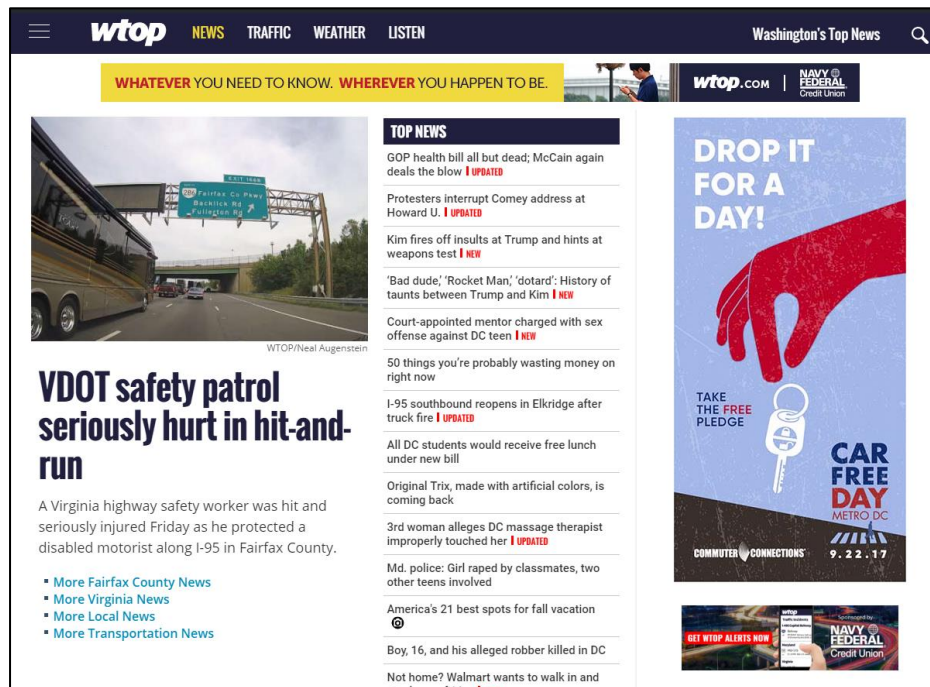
wtop NEWS TRAFFIC WEATHER LISTEN Washington's Top News

WHATEVER YOU NEED TO KNOW. WHEREVER YOU HAPPEN TO BE. wtop.com | NAVY FEDERAL Credit Union

EXIT 166B
286 Fairfax Co Pkwy Backlick Rd Fullerton Rd

WTOP/Neal Augenstein

VDOT safety patrol seriously hurt in hit-and-run

A Virginia highway safety worker was hit and seriously injured Friday as he protected a disabled motorist along I-95 in Fairfax County.

- More Fairfax County News
- More Virginia News
- More Local News
- More Transportation News

TOP NEWS

GOP health bill all but dead; McCain again deals the blow | UPDATED

Protesters interrupt Comey address at Howard U. | UPDATED

Kim fires off insults at Trump and hints at weapons test | NEW

'Bad dude,' 'Rocket Man,' 'dotard': History of taunts between Trump and Kim | NEW

Court-appointed mentor charged with sex offense against DC teen | NEW

50 things you're probably wasting money on right now

I-95 southbound reopens in Elkridge after truck fire | UPDATED

All DC students would receive free lunch under new bill

Original Trix, made with artificial colors, is coming back

3rd woman alleges DC massage therapist improperly touched her | UPDATED

Md. police: Girl raped by classmates, two other teens involved

America's 21 best spots for fall vacation

Boy, 16, and his alleged robber killed in DC

Not home? Walmart wants to walk in and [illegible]

DROP IT FOR A DAY!

TAKE THE FREE PLEDGE

CAR FREE DAY METRO DC

COMMUTER CONNECTIONS 9.22.17

GET WTOP ALERTS NOW

Sponsored by NAVY FEDERAL Credit Union